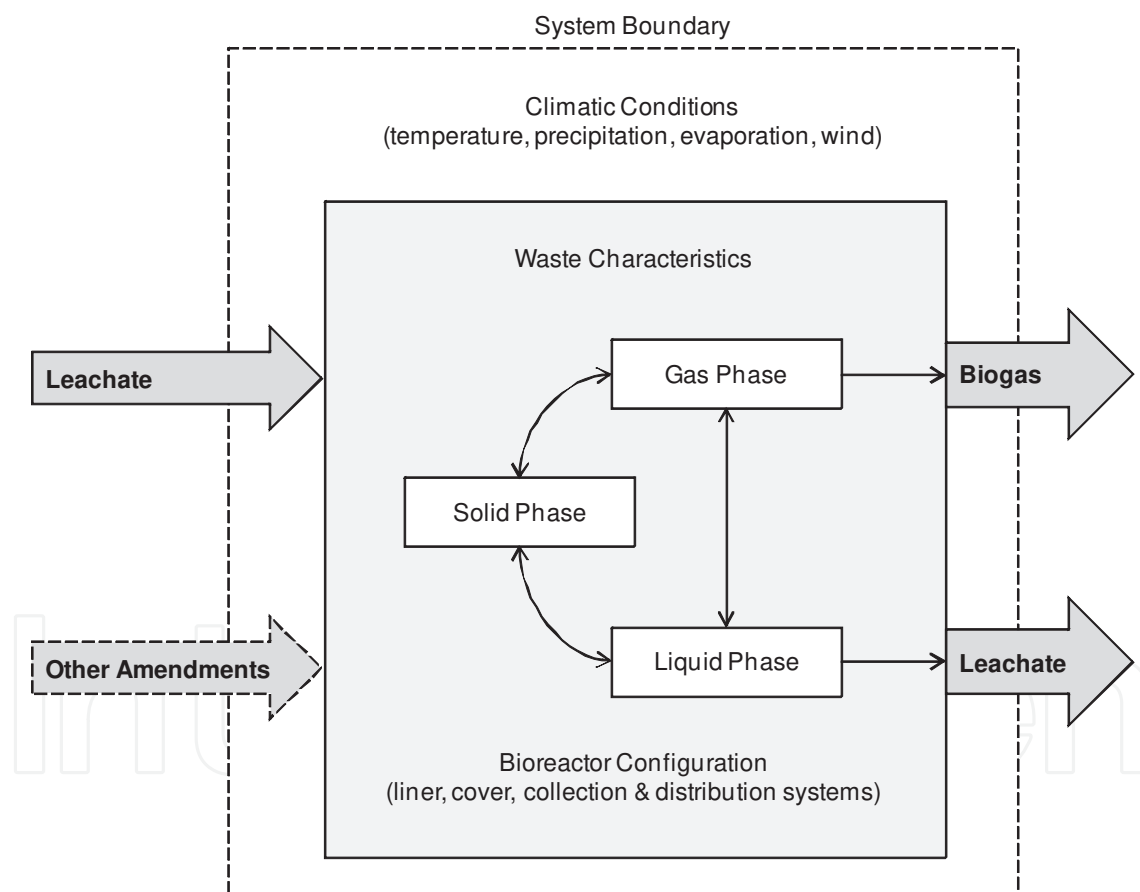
System Boundary

Climatic Conditions
(temperature, precipitation, evaporation, wind)

Waste Characteristics

Leachate

Gas Phase

Biogas

Solid Phase

Other Amendments

Liquid Phase

Leachate

Bioreactor Configuration
(liner, cover, collection & distribution systems)